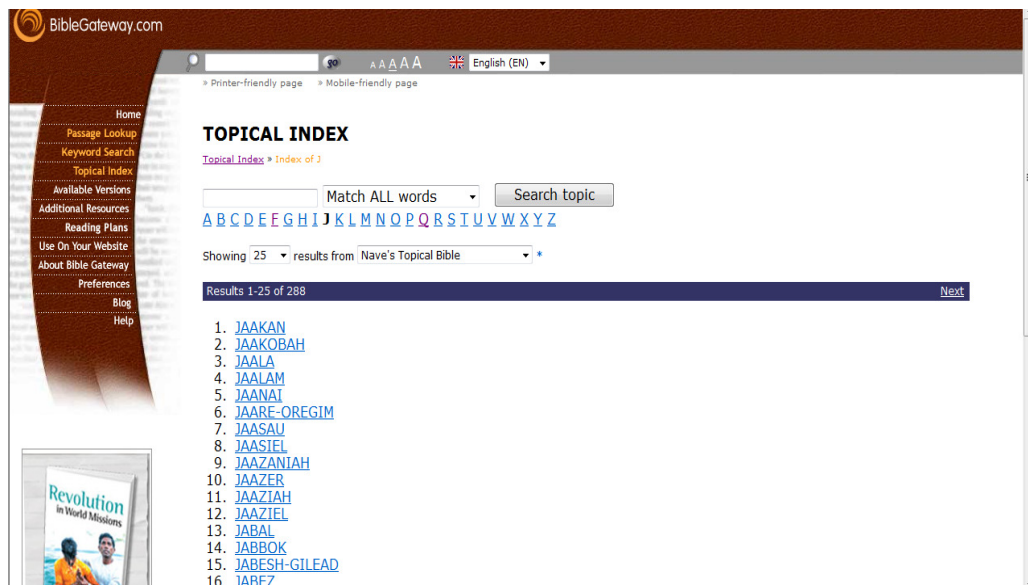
BibleGateway.com

go A A A A A English (EN)

» Printer-friendly page » Mobile-friendly page

Home
Passage Lookup
Keyword Search
Topical Index
Available Versions
Additional Resources
Reading Plans
Use On Your Website
About Bible Gateway
Preferences
Blog
Help

TOPICAL INDEX

Topical Index » Index of J

Match ALL words Search topic

A B C D E F G H I J K L M N O P Q R S T U V W X Y Z

Showing 25 results from Nave's Topical Bible *

Results 1-25 of 288 Next

1. JAAKAN
2. JAAKOBAH
3. JAALA
4. JAALAM
5. JAANAI
6. JAARE-OREGIM
7. JAASAU
8. JAASIEL
9. JAAZANIAH
10. JAAZER
11. JAAZIAH
12. JAAZIEL
13. JABAL
14. JABBOK
15. JABESH-GILEAD
16. JABEZ

Revolution in World Missions